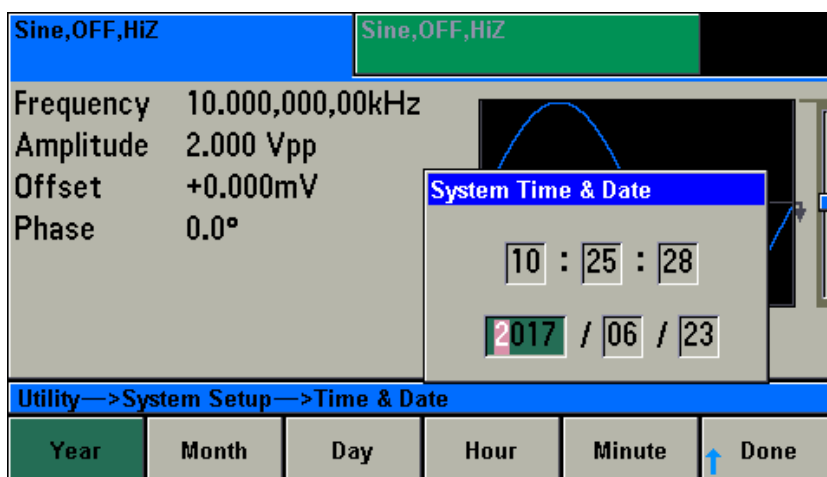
Sine,OFF,HiZ
Sine,OFF,HiZ

Frequency 10.000,000,00kHz
Amplitude 2.000 Vpp
Offset +0.000mV
Phase 0.0°

System Time & Date

10 : 25 : 28

2017 / 06 / 23

Utility—>System Setup—>Time & Date

Year
Month
Day
Hour
Minute
Done